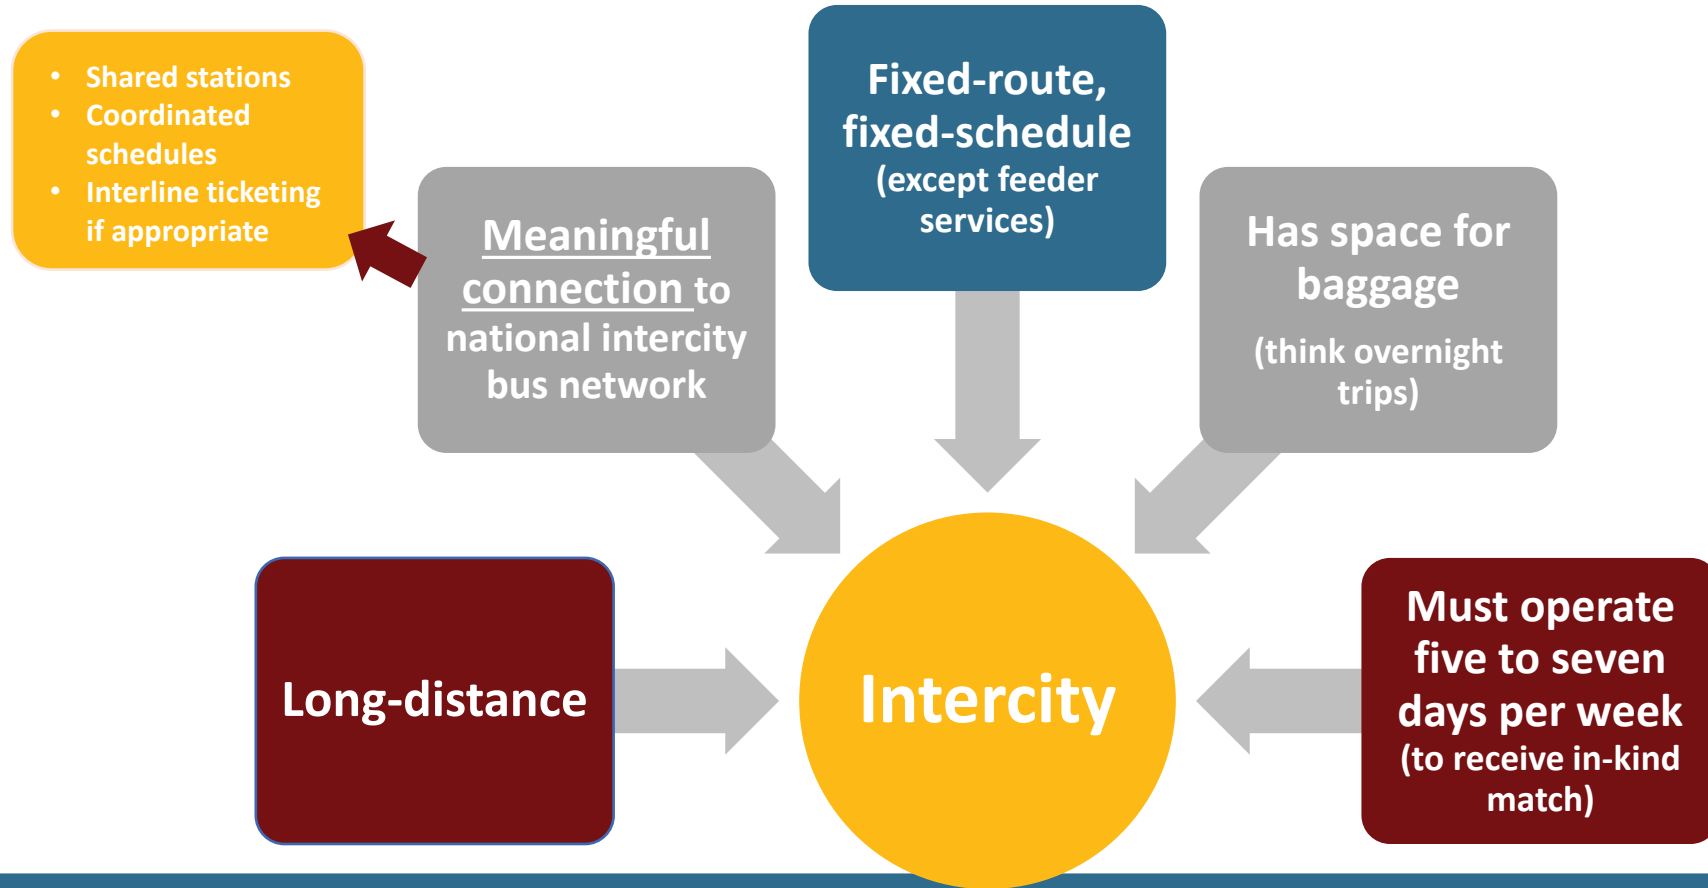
- Shared stations
- Coordinated schedules
- Interline ticketing if appropriate

Meaningful connection to national intercity bus network

Fixed-route, fixed-schedule (except feeder services)

Has space for baggage

(think overnight trips)

Long-distance

Intercity

Must operate five to seven days per week (to receive in-kind match)